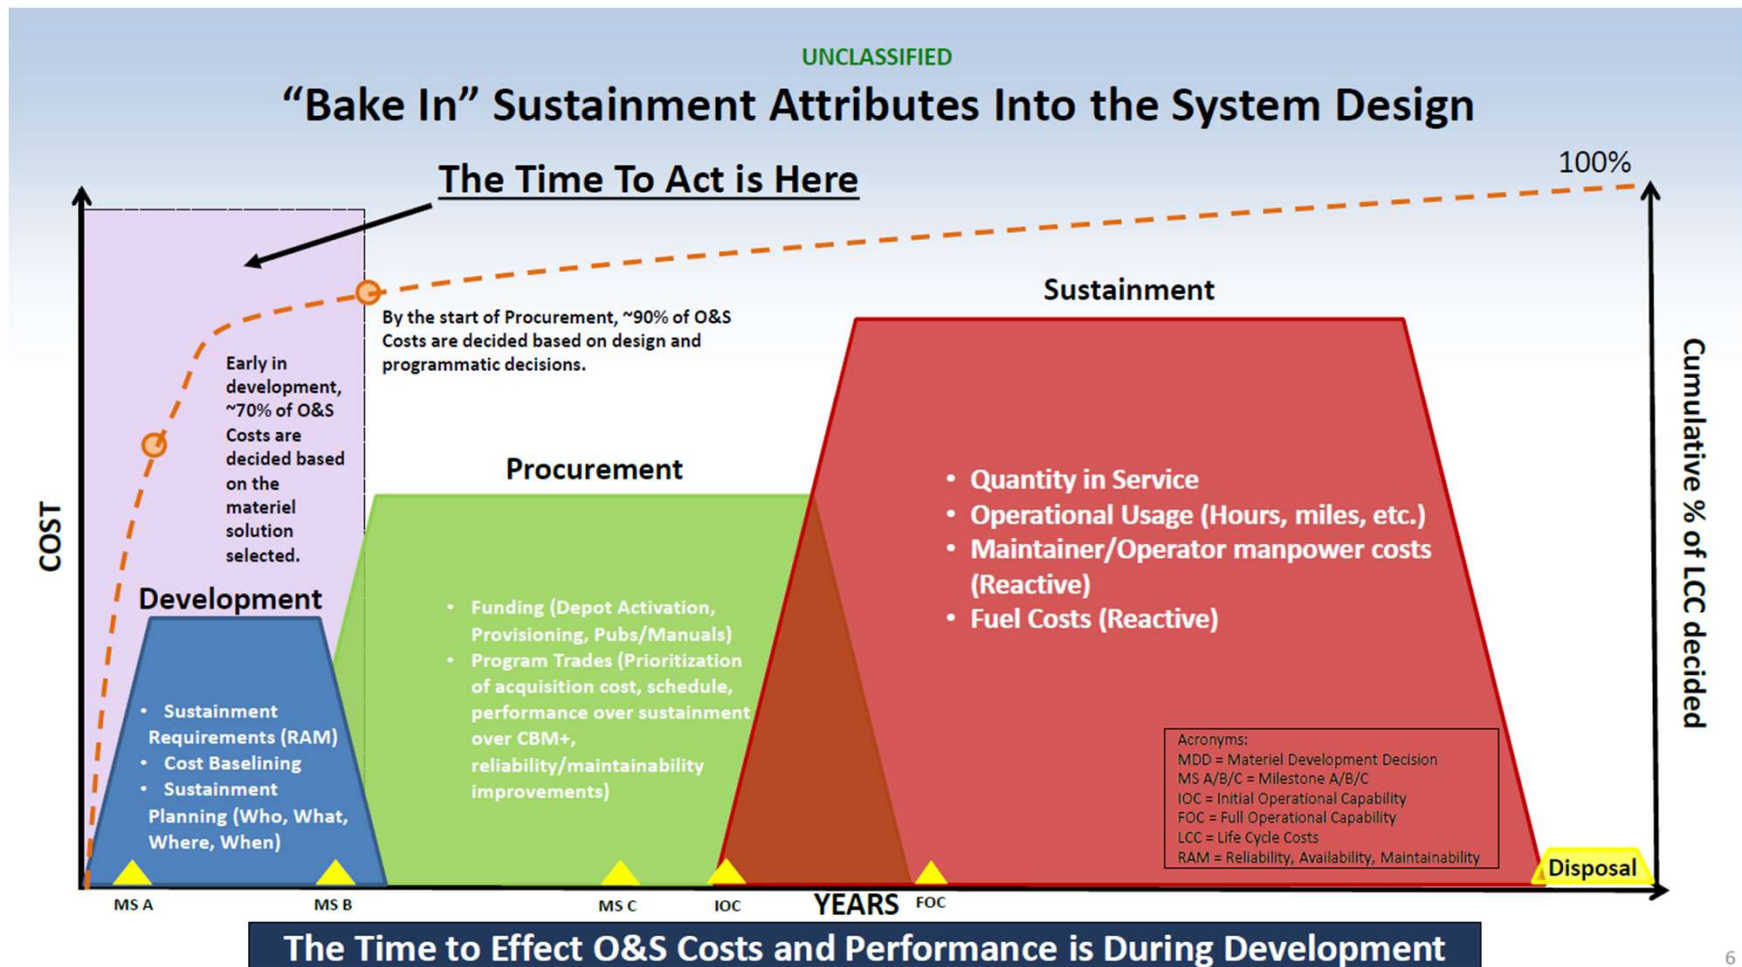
UNCLASSIFIED

“Bake In” Sustainment Attributes Into the System Design

The Time To Act is Here

100%

By the start of Procurement, ~90% of O&S Costs are decided based on design and programmatic decisions.

Early in development, ~70% of O&S Costs are decided based on the materiel solution selected.

Sustainment

Procurement

Development

COST

Cumulative % of LCC decided

- Quantity in Service
- Operational Usage (Hours, miles, etc.)
- Maintainer/Operator manpower costs (Reactive)
- Fuel Costs (Reactive)

- Funding (Depot Activation, Provisioning, Pubs/Manuals)
- Program Trades (Prioritization of acquisition cost, schedule, performance over sustainment over CBM+, reliability/maintainability improvements)

- Sustainment Requirements (RAM)
- Cost Baselining
- Sustainment Planning (Who, What, Where, When)

Acronyms:
MDD = Materiel Development Decision
MS A/B/C = Milestone A/B/C
IOC = Initial Operational Capability
FOC = Full Operational Capability
LCC = Life Cycle Costs
RAM = Reliability, Availability, Maintainability

Disposal

MS A MS B MS C IOC YEARS FOC

The Time to Effect O&S Costs and Performance is During Development

6